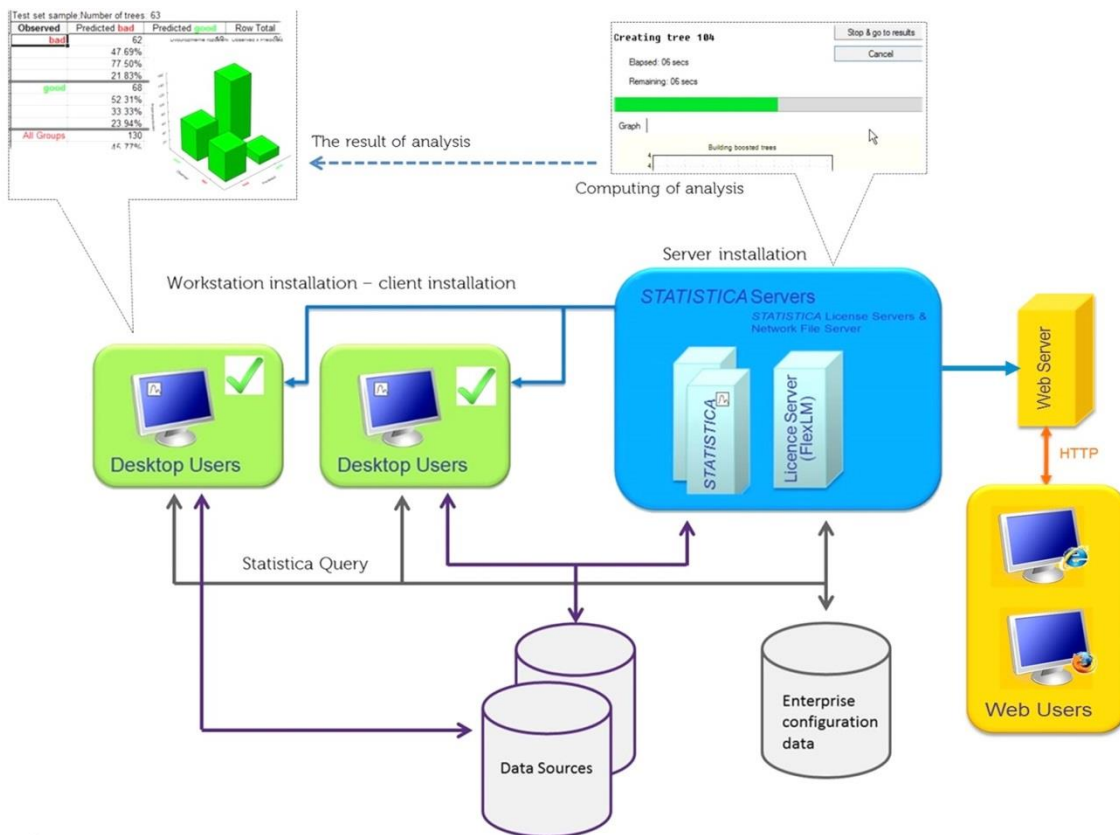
Test set sample Number of trees: 63

| Observed | Predicted bad | Predicted good | Row Total |
|---|---|---|---|
| bad | 62 | | |
| | 47.69% | | |
| | 77.50% | | |
| | 21.83% | | |
| good | 68 | | |
| | 52.31% | | |
| | 33.33% | | |
| | 23.94% | | |
| All Groups | 130 | | |
| | 45.77% | | |

Creating tree 104
Stop & go to results
Cancel
Elapsed: 06 secs
Remaining: 06 secs
Graph
Building boosted trees

The result of analysis

Computing of analysis

Server installation

Workstation installation – client installation

STATISTICA Servers
STATISTICA License Servers & Network File Server

STATISTICA

Licence Server (FlexLM)

Web Server

HTTP

Desktop Users

Desktop Users

Statistica Query

Enterprise configuration data

Data Sources

Web Users